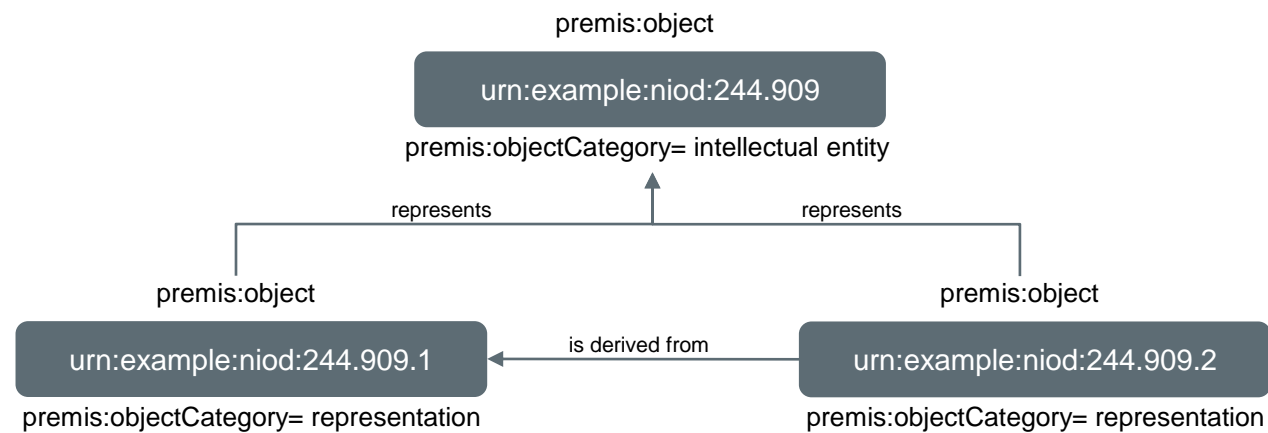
premis:object

urn:example:niod:244.909

premis:objectCategory= intellectual entity

represents

represents

premis:object

premis:object

urn:example:niod:244.909.1

is derived from

urn:example:niod:244.909.2

premis:objectCategory= representation

premis:objectCategory= representation